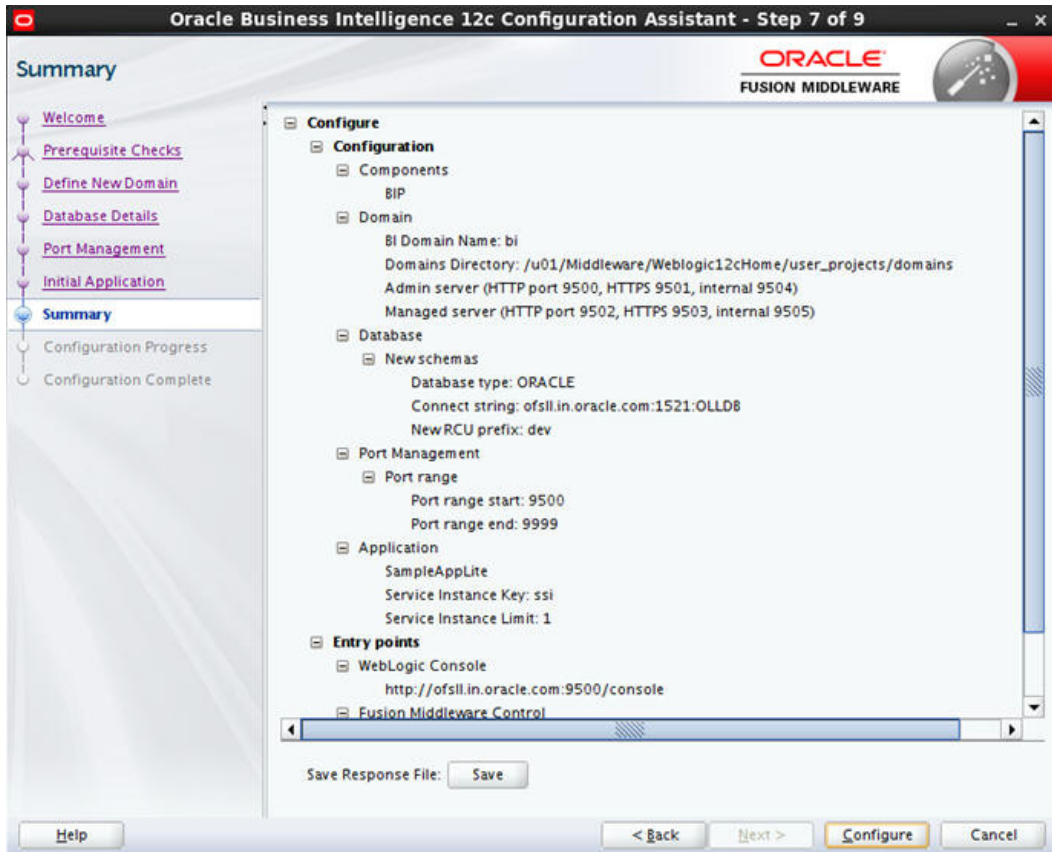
Oracle Business Intelligence 12c Configuration Assistant - Step 7 of 9

Summary

ORACLE
FUSION MIDDLEWARE

Welcome
Prerequisite Checks
Define New Domain
Database Details
Port Management
Initial Application
Summary
Configuration Progress
Configuration Complete

Configure
Configuration
Components
BIP
Domain
BI Domain Name: bi
Domains Directory: /u01/Middleware/Weblogic12cHome/user_projects/domains
Admin server (HTTP port 9500, HTTPS 9501, internal 9504)
Managed server (HTTP port 9502, HTTPS 9503, internal 9505)
Database
New schemas
Database type: ORACLE
Connect string: ofsll.in.oracle.com:1521:OLLDB
New RCU prefix: dev
Port Management
Port range
Port range start: 9500
Port range end: 9999
Application
SampleAppLite
Service Instance Key: ssi
Service Instance Limit: 1
Entry points
WebLogic Console
http://ofsll.in.oracle.com:9500/console
Fusion Middleware Control

Save Response File: Save

Help
< Back
Next >
Configure
Cancel